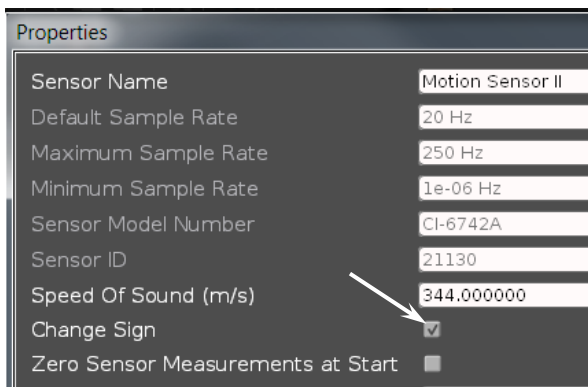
Properties

| | |
|---|---|
| Sensor Name | Motion Sensor II |
| Default Sample Rate | 20 Hz |
| Maximum Sample Rate | 250 Hz |
| Minimum Sample Rate | 1e-06 Hz |
| Sensor Model Number | CI-6742A |
| Sensor ID | 21130 |
| Speed Of Sound (m/s) | 344.000000 |
| Change Sign | ☑ |
| Zero Sensor Measurements at Start | ☐ |